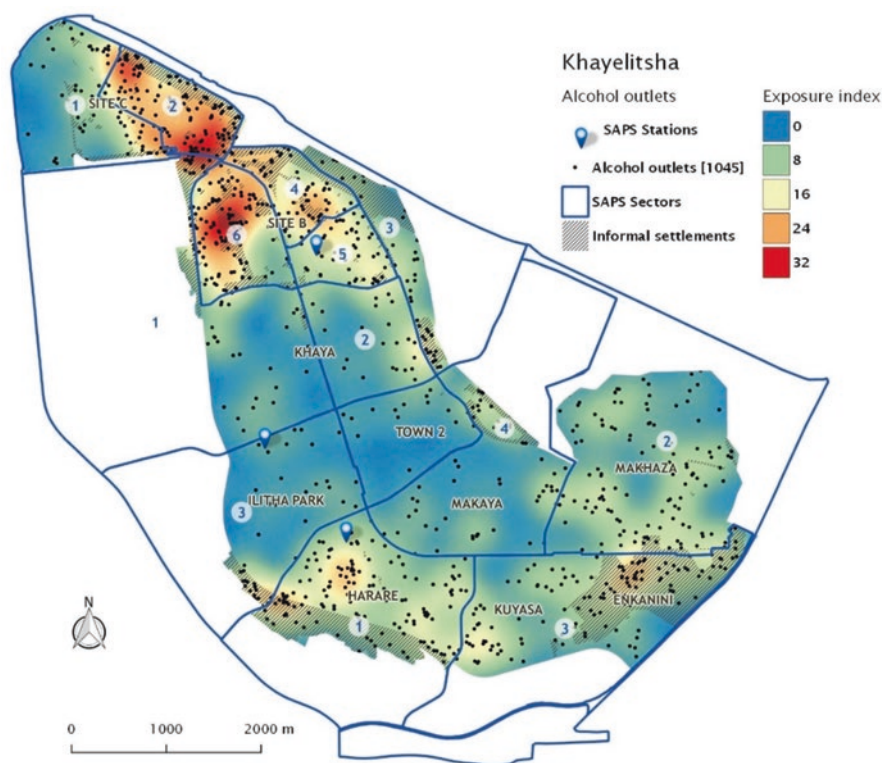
Khayelitsha

Alcohol outlets

SAPS Stations

Alcohol outlets [1045]

SAPS Sectors

Informal settlements

Exposure index

0

8

16

24

32

1 SITE C 2

4 SITE B 3

6 5

1

KHAYA 2

TOWN 2 4

2 MAKHAZA

3 ILITHA PARK

MAKAYA

HARARE

KUYASA

ENKANINI

1

3

N

0 1000 2000 m